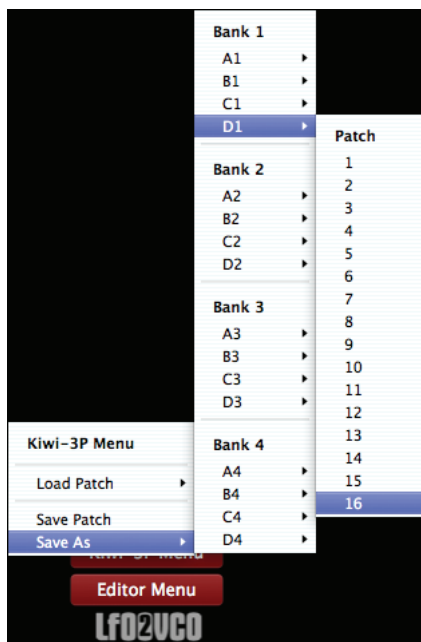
Kiwi-3P Menu

Load Patch ▸

Save Patch

Save As ▸

Bank 1
A1 ▸
B1 ▸
C1 ▸
D1 ▸

Bank 2
A2 ▸
B2 ▸
C2 ▸
D2 ▸

Bank 3
A3 ▸
B3 ▸
C3 ▸
D3 ▸

Bank 4
A4 ▸
B4 ▸
C4 ▸
D4 ▸

Patch
1
2
3
4
5
6
7
8
9
10
11
12
13
14
15
16

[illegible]

Editor Menu

Lf02VCO